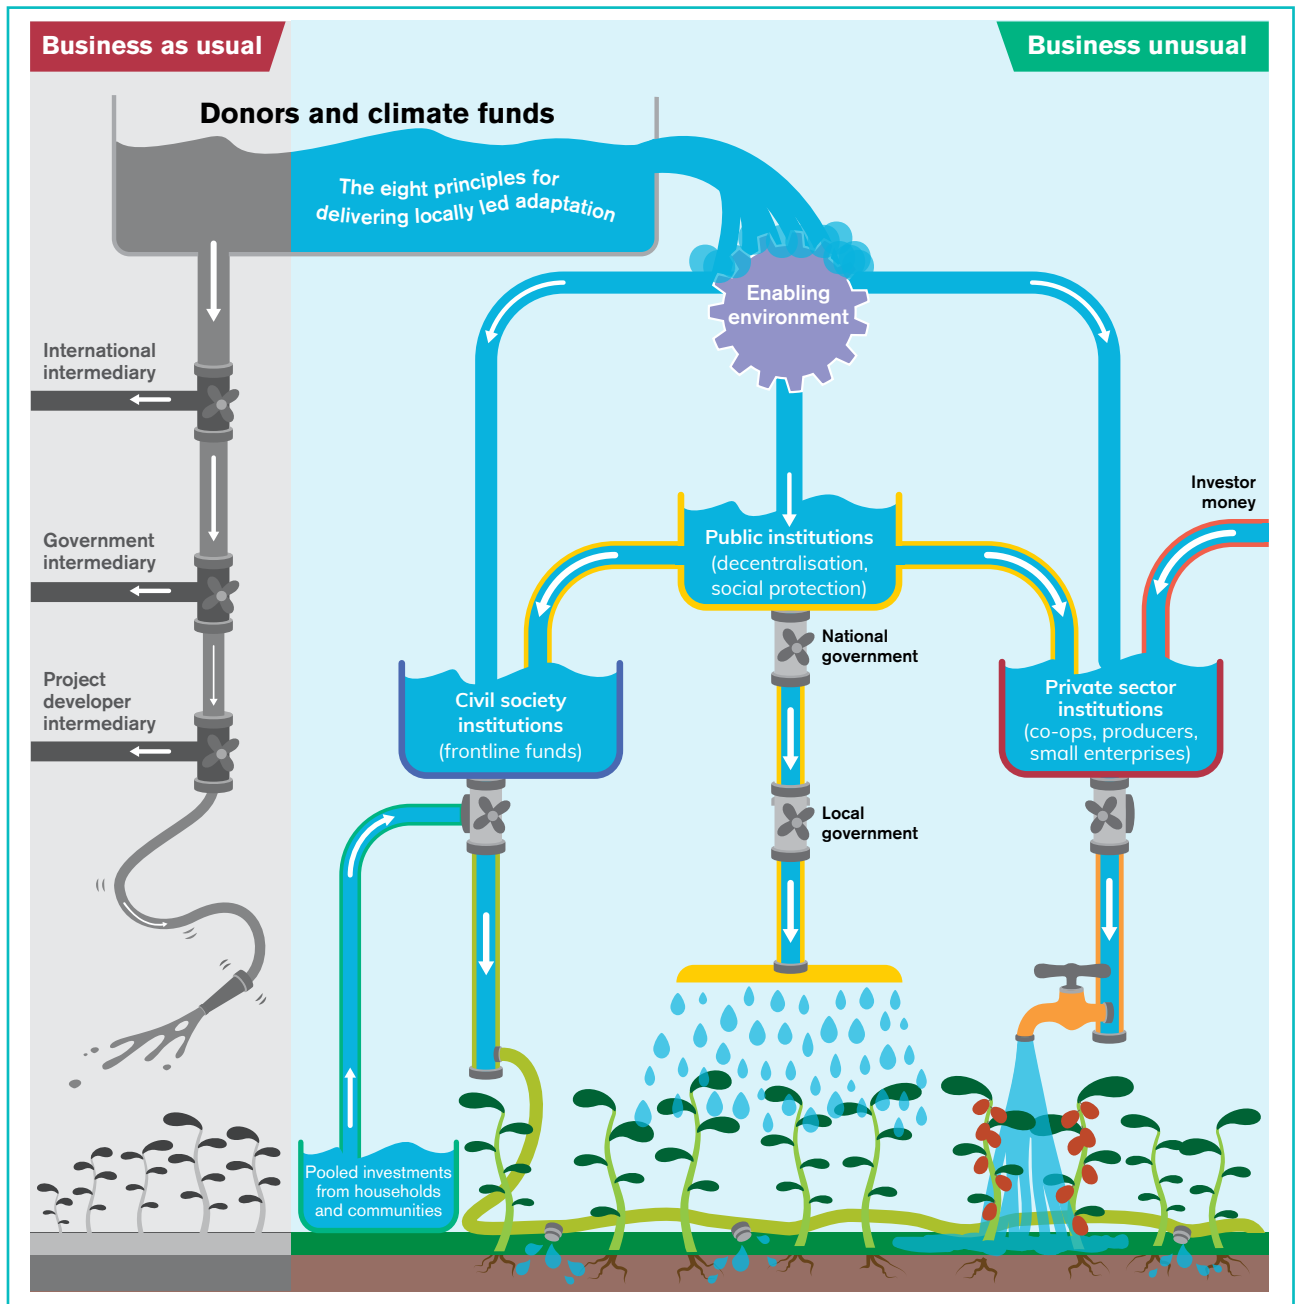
Business as usual

Business unusual

Donors and climate funds

The eight principles for delivering locally led adaptation

Enabling environment

International intermediary

Government intermediary

Project developer intermediary

Investor money

Public institutions (decentralisation, social protection)

National government

Local government

Civil society institutions (frontline funds)

Private sector institutions (co-ops, producers, small enterprises)

Pooled investments from households and communities